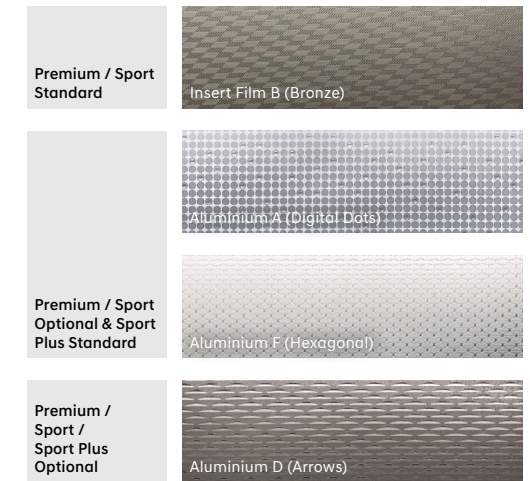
Premium / Sport Standard

Insert Film B (Bronze)

Aluminium A (Digital Dots)

Premium / Sport Optional & Sport Plus Standard

Aluminium F (Hexagonal)

Premium / Sport / Sport Plus Optional

Aluminium D (Arrows)